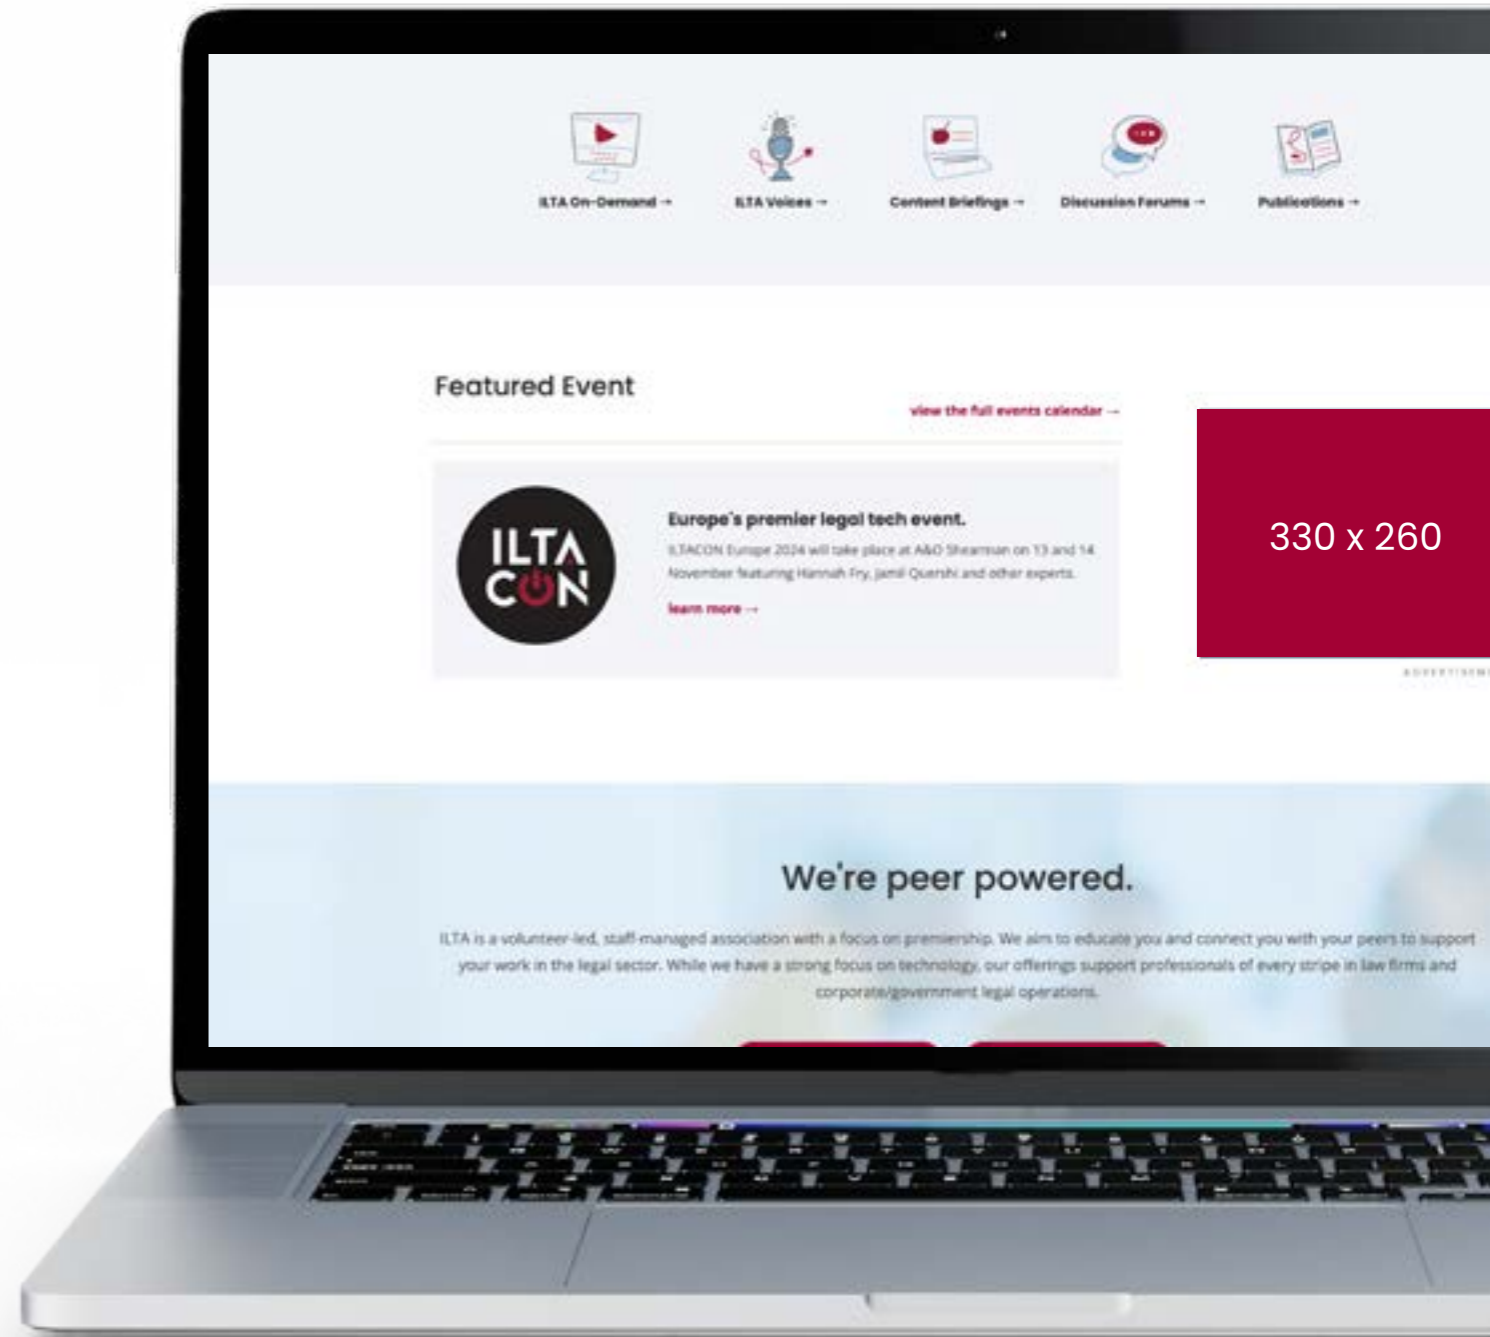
ILTA On-Demand →

ILTA Voices →

Content Briefings →

Discussion Forums →

Publications →

Featured Event

view the full events calendar →

ILTA CON

Europe's premier legal tech event.

ILTACON Europe 2024 will take place at A&O Shearman on 13 and 14 November featuring Hannah Fry, Jamil Qureshi and other experts.

learn more →

330 x 260

ADVERTISEM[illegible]

We're peer powered.

ILTA is a volunteer-led, staff-managed association with a focus on premiership. We aim to educate you and connect you with your peers to support your work in the legal sector. While we have a strong focus on technology, our offerings support professionals of every stripe in law firms and corporate/government legal operations.